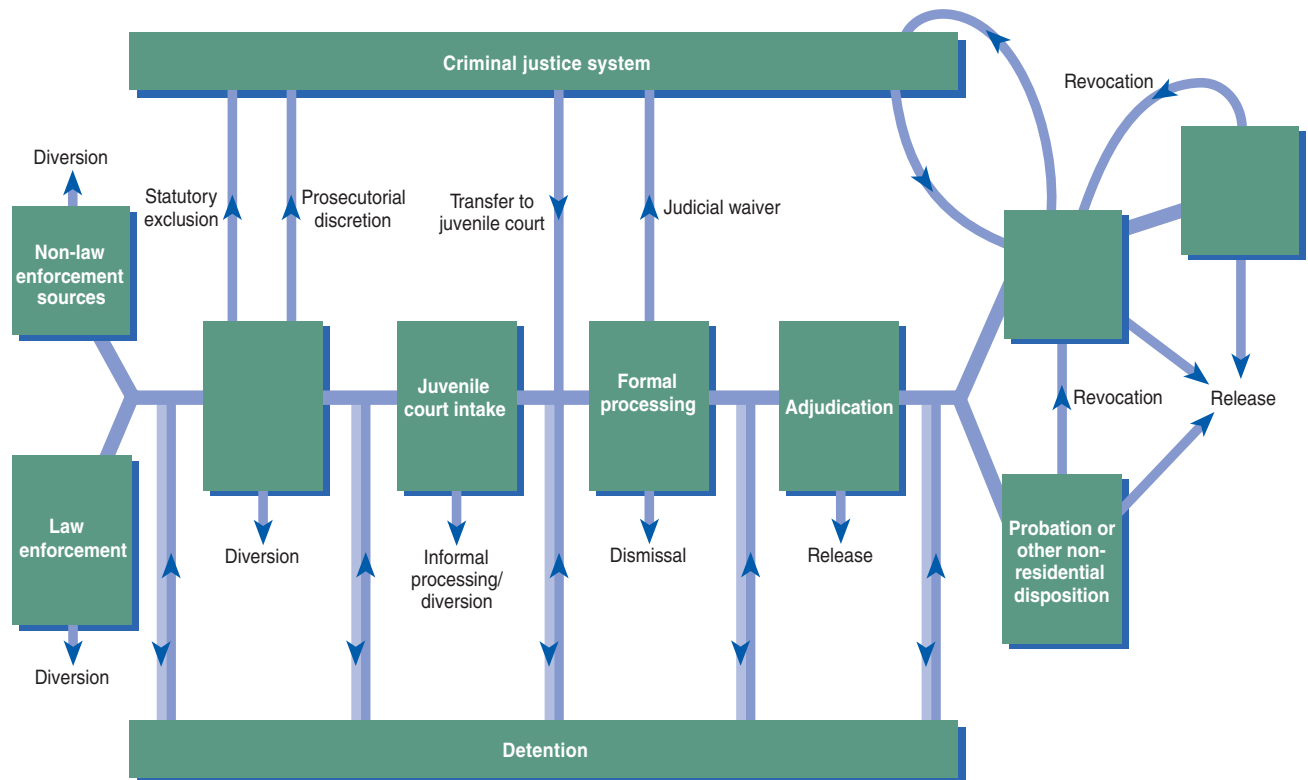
Criminal justice system

Revocation

Diversion

Statutory exclusion

Prosecutorial discretion

Transfer to juvenile court

Judicial waiver

Non-law enforcement sources

Juvenile court intake

Formal processing

Adjudication

Revocation

Release

Law enforcement

Diversion

Informal processing/ diversion

Dismissal

Release

Probation or other non-residential disposition

Diversion

Detention